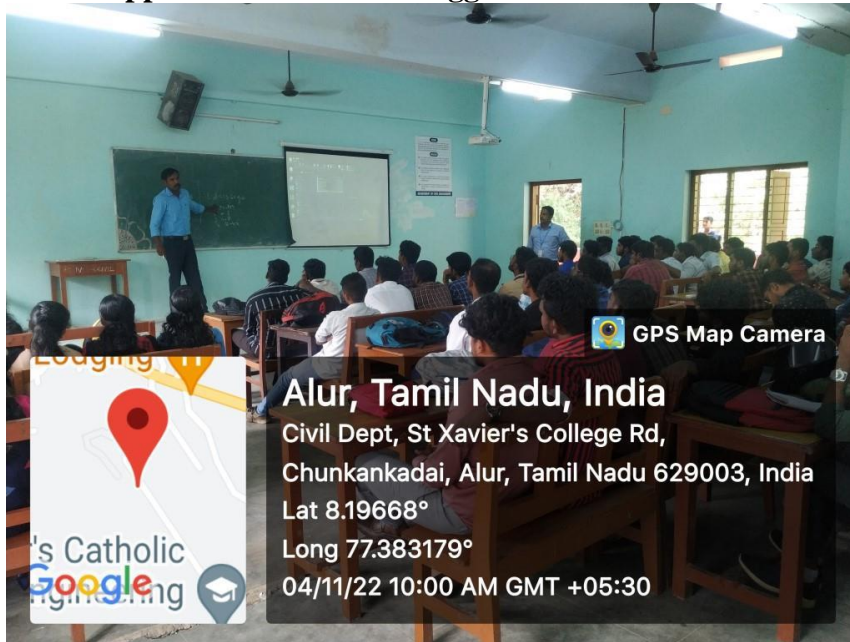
GPS Map Camera

Alur, Tamil Nadu, India

Civil Dept, St Xavier's College Rd, Chunkankadai, Alur, Tamil Nadu 629003, India

Lat 8.19668°

Long 77.383179°

04/11/22 10:00 AM GMT +05:30

Lodging

's Catholic

Google

ngineering